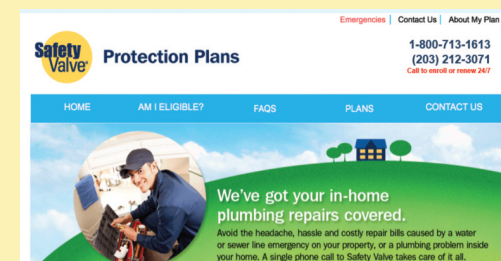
Emergencies | Contact Us | About My Plan

Safety Valve

Protection Plans

1-800-713-1613
(203) 212-3071
Call to enroll or renew 24/7

HOME
AM I ELIGIBLE?
FAQS
PLANS
CONTACT US

We've got your in-home plumbing repairs covered.

Avoid the headache, hassle and costly repair bills caused by a water or sewer line emergency on your property, or a plumbing problem inside your home. A single phone call to Safety Valve takes care of it all.